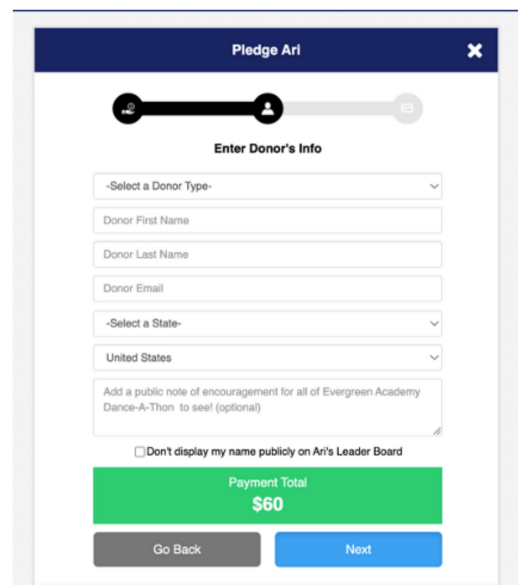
Pledge Ari

Enter Donor's Info

-Select a Donor Type-

Donor First Name

Donor Last Name

Donor Email

-Select a State-

United States

Add a public note of encouragement for all of Evergreen Academy Dance-A-Thon to see! (optional)

Don't display my name publicly on Ari's Leader Board

Payment Total
$60

Go Back

Next